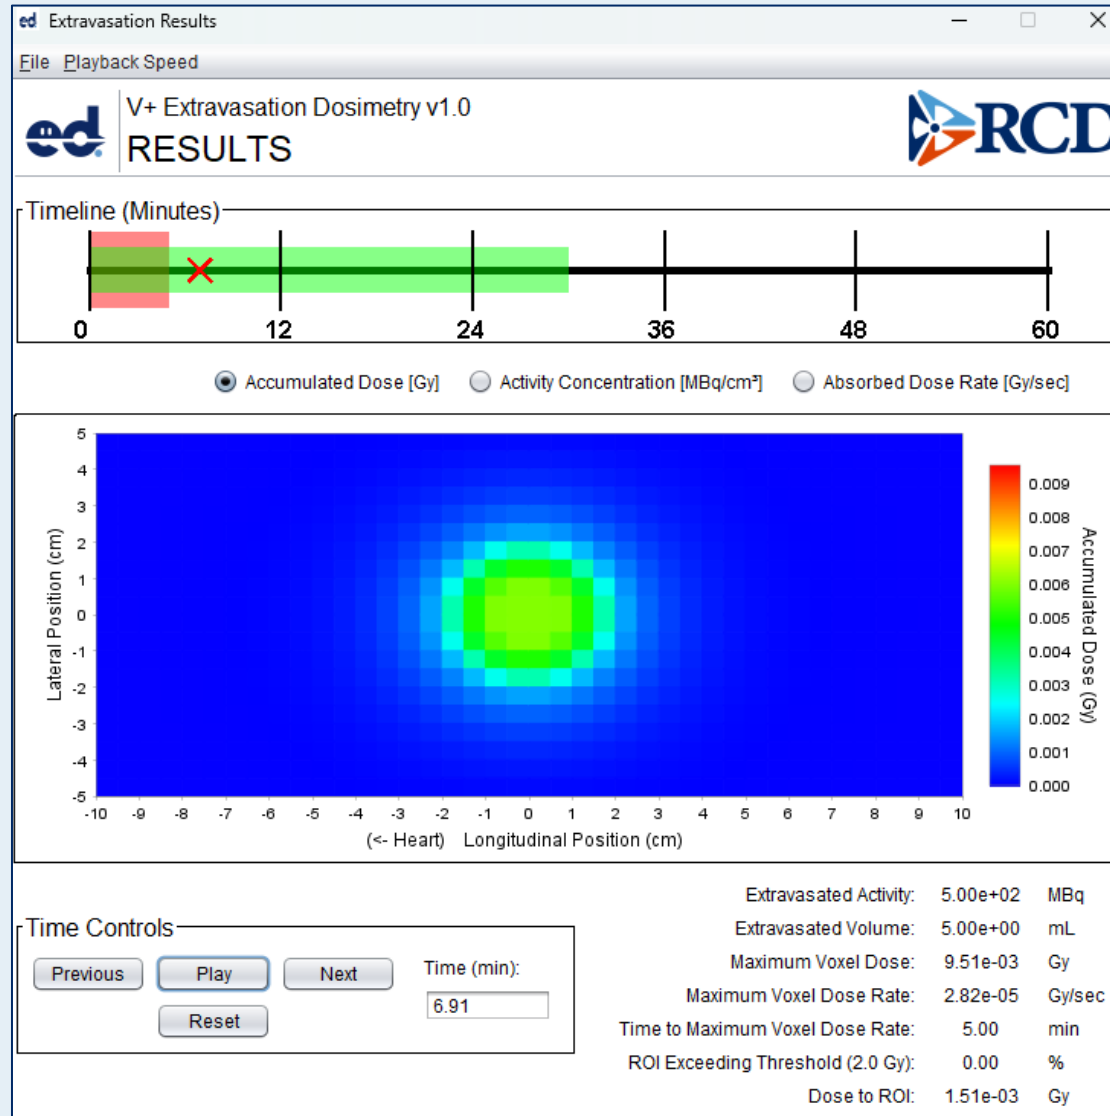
ed Extravasation Results

File Playback Speed

ed

V+ Extravasation Dosimetry v1.0
RESULTS

RCD

Timeline (Minutes)

0 12 24 36 48 60

Accumulated Dose [Gy] Activity Concentration [MBq/cm³] Absorbed Dose Rate [Gy/sec]

5 4 3 2 1 0 -1 -2 -3 -4 -5

Lateral Position (cm)

-10 -9 -8 -7 -6 -5 -4 -3 -2 -1 0 1 2 3 4 5 6 7 8 9 10

(<- Heart) Longitudinal Position (cm)

0.009 0.008 0.007 0.006 0.005 0.004 0.003 0.002 0.001 0.000

Accumulated Dose (Gy)

Time Controls

Previous Play Next

Reset

Time (min):
6.91

| | | |
|---|---|---|
| Extravasated Activity: | 5.00e+02 | MBq |
| Extravasated Volume: | 5.00e+00 | mL |
| Maximum Voxel Dose: | 9.51e-03 | Gy |
| Maximum Voxel Dose Rate: | 2.82e-05 | Gy/sec |
| Time to Maximum Voxel Dose Rate: | 5.00 | min |
| ROI Exceeding Threshold (2.0 Gy): | 0.00 | % |
| Dose to ROI: | 1.51e-03 | Gy |